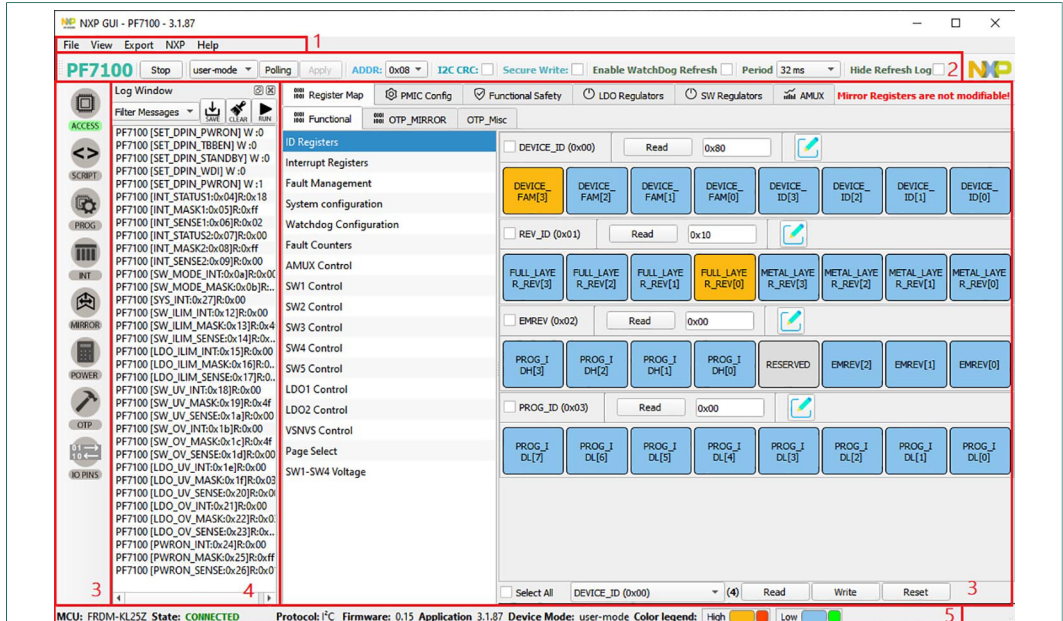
NXP GUI - PF7100 - 3.1.87

File View Export NXP Help 1

PF7100 Stop user-mode Polling Apply ADDR: 0x08 I2C CRC: Secure Write: Enable WatchDog Refresh Period 32 ms Hide Refresh Log 2 NXP

ACCESS
SCRIPT
PROG
INT
MIRROR
POWER
OTP
IO PINS
3

Log Window
Filter Messages SAVE CLEAR RUN
PF7100 [SET_DPIN_PWRON] W :0
PF7100 [SET_DPIN_TBBEN] W :0
PF7100 [SET_DPIN_STANDBY] W :0
PF7100 [SET_DPIN_WDI] W :0
PF7100 [SET_DPIN_PWRON] W :1
PF7100 [INT_STATUS1:0x04]R:0x18
PF7100 [INT_MASK1:0x05]R:0xff
PF7100 [INT_SENSE1:0x06]R:0x02
PF7100 [INT_STATUS2:0x07]R:0x00
PF7100 [INT_MASK2:0x08]R:0xff
PF7100 [INT_SENSE2:0x09]R:0x00
PF7100 [SW_MODE_INT:0x0a]R:0x0C
PF7100 [SW_MODE_MASK:0x0b]R:..
PF7100 [SYS_INT:0x27]R:0x00
PF7100 [SW_ILIM_INT:0x12]R:0x00
PF7100 [SW_ILIM_MASK:0x13]R:0x4
PF7100 [SW_ILIM_SENSE:0x14]R:0x..
PF7100 [LDO_ILIM_INT:0x15]R:0x00
PF7100 [LDO_ILIM_MASK:0x16]R:0..
PF7100 [LDO_ILIM_SENSE:0x17]R:0..
PF7100 [SW_UV_INT:0x18]R:0x00
PF7100 [SW_UV_MASK:0x19]R:0x4f
PF7100 [SW_UV_SENSE:0x1a]R:0x00
PF7100 [SW_OV_INT:0x1b]R:0x00
PF7100 [SW_OV_MASK:0x1c]R:0x4f
PF7100 [SW_OV_SENSE:0x1d]R:0x00
PF7100 [LDO_UV_INT:0x1e]R:0x00
PF7100 [LDO_UV_MASK:0x1f]R:0x03
PF7100 [LDO_UV_SENSE:0x20]R:0x0
PF7100 [LDO_OV_INT:0x21]R:0x00
PF7100 [LDO_OV_MASK:0x22]R:0x0
PF7100 [LDO_OV_SENSE:0x23]R:0x..
PF7100 [PWRON_INT:0x24]R:0x00
PF7100 [PWRON_MASK:0x25]R:0xff
PF7100 [PWRON_SENSE:0x26]R:0x0
4

Register Map | PMIC Config | Functional Safety | LDO Regulators | SW Regulators | AMUX | Mirror Registers are not modifiable!
Functional | OTP_MIRROR | OTP_Misc

ID Registers
Interrupt Registers
Fault Management
System configuration
Watchdog Configuration
Fault Counters
AMUX Control
SW1 Control
SW2 Control
SW3 Control
SW4 Control
SW5 Control
LDO1 Control
LDO2 Control
VSNVS Control
Page Select
SW1-SW4 Voltage

DEVICE_ID (0x00) Read 0x80
DEVICE_FAM[3] DEVICE_FAM[2] DEVICE_FAM[1] DEVICE_FAM[0] DEVICE_ID[3] DEVICE_ID[2] DEVICE_ID[1] DEVICE_ID[0]
REV_ID (0x01) Read 0x10
FULL_LAYER_REV[3] FULL_LAYER_REV[2] FULL_LAYER_REV[1] FULL_LAYER_REV[0] METAL_LAYER_REV[3] METAL_LAYER_REV[2] METAL_LAYER_REV[1] METAL_LAYER_REV[0]
EMREV (0x02) Read 0x00
PROG_IDH[3] PROG_IDH[2] PROG_IDH[1] PROG_IDH[0] RESERVED EMREV[2] EMREV[1] EMREV[0]
PROG_ID (0x03) Read 0x00
PROG_IDL[7] PROG_IDL[6] PROG_IDL[5] PROG_IDL[4] PROG_IDL[3] PROG_IDL[2] PROG_IDL[1] PROG_IDL[0]

Select All DEVICE_ID (0x00) (4) Read Write Reset 3

MCU: FRDM-KL25Z State: CONNECTED Protocol: I$^2$C Firmware: 0.15 Application 3.1.87 Device Mode: user-mode Color legend: High Low 5